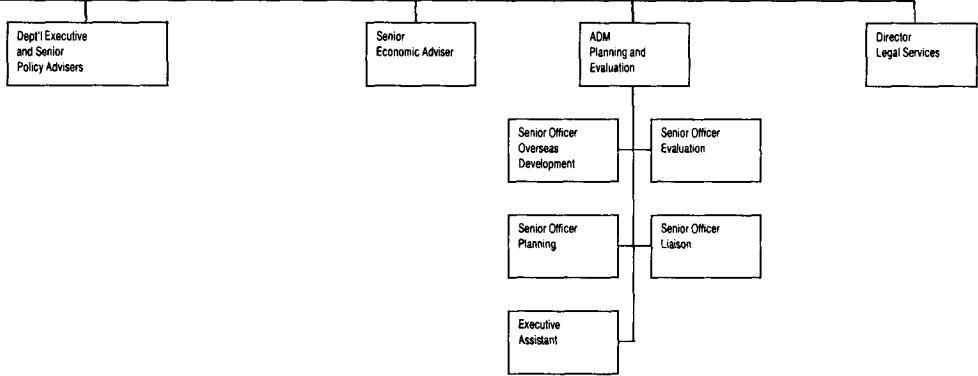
Dept'l Executive and Senior Policy Advisers

Senior Economic Adviser

ADM Planning and Evaluation

Director Legal Services

Senior Officer Overseas Development

Senior Officer Evaluation

Senior Officer Planning

Senior Officer Liaison

Executive Assistant